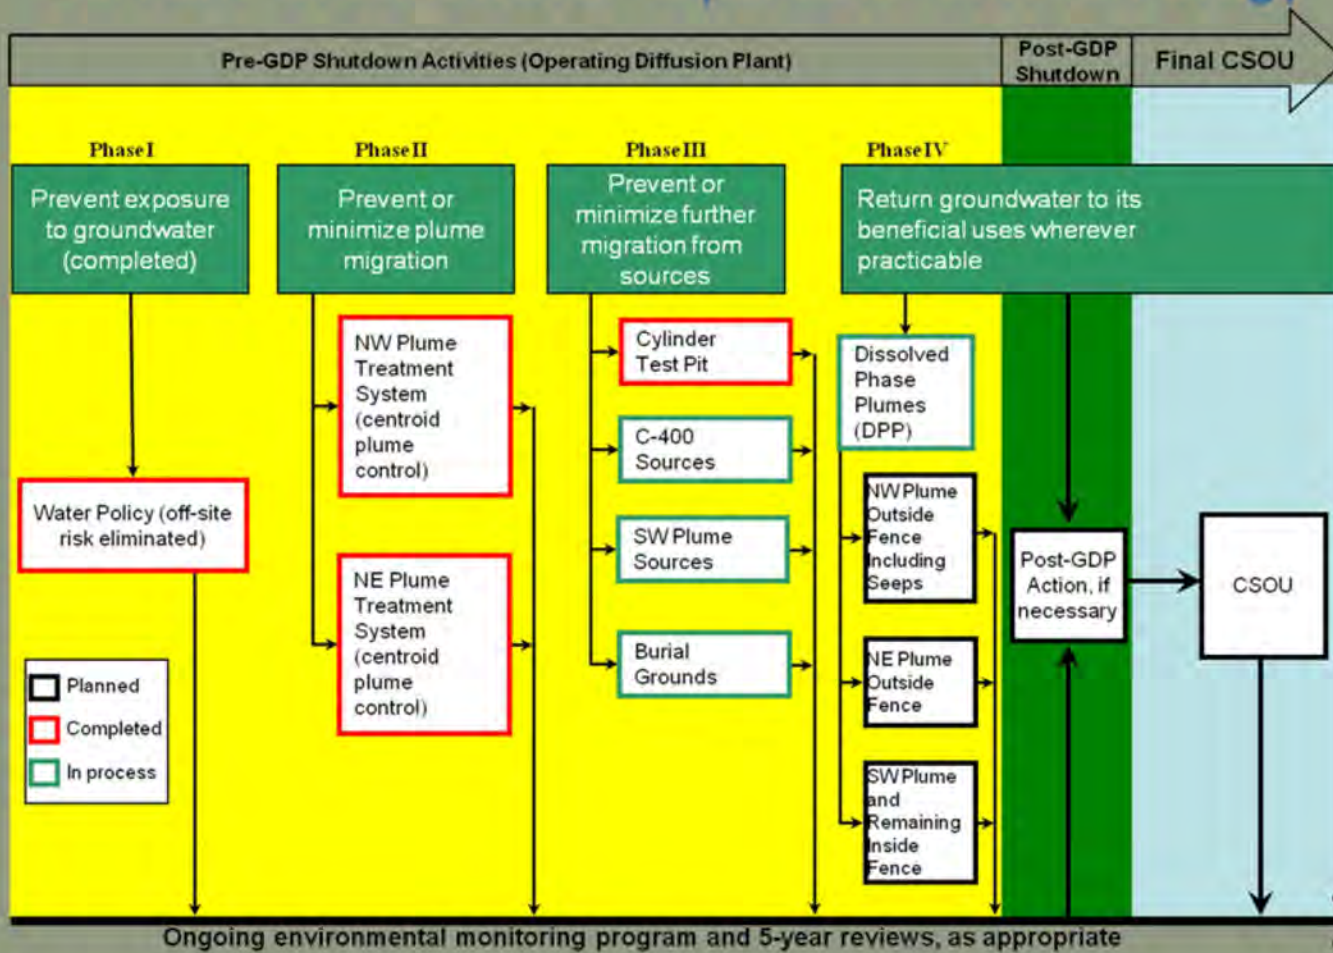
Pre-GDP Shutdown Activities (Operating Diffusion Plant)

Post-GDP Shutdown

Final CSOU

Phase I

Prevent exposure to groundwater (completed)

Phase II

Prevent or minimize plume migration

Phase III

Prevent or minimize further migration from sources

Phase IV

Return groundwater to its beneficial uses wherever practicable

Water Policy (off-site risk eliminated)

NW Plume Treatment System (centroid plume control)

NE Plume Treatment System (centroid plume control)

Cylinder Test Pit

C-400 Sources

SW Plume Sources

Burial Grounds

Dissolved Phase Plumes (DPP)

NW Plume Outside Fence Including Seeps

NE Plume Outside Fence

SW Plume and Remaining Inside Fence

Post-GDP Action, if necessary

CSOU

Planned

Completed

In process

Ongoing environmental monitoring program and 5-year reviews, as appropriate